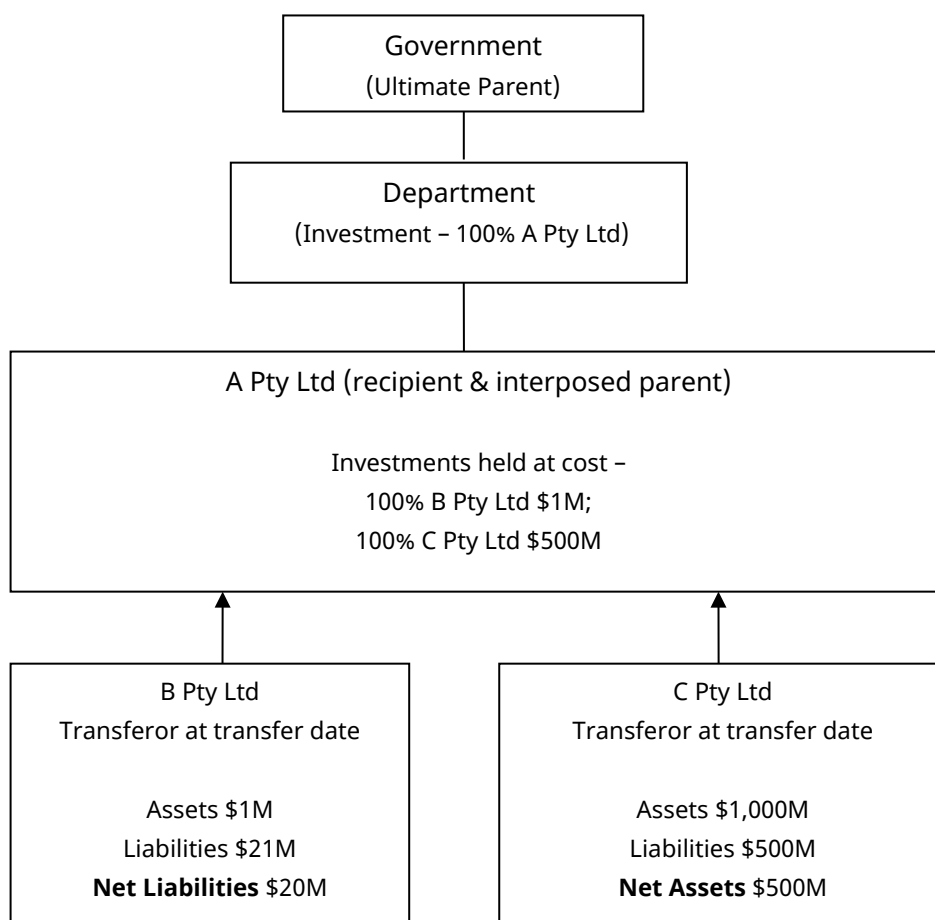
Government
(Ultimate Parent)

Department
(Investment – 100% A Pty Ltd)

A Pty Ltd (recipient & interposed parent)

Investments held at cost –
100% B Pty Ltd \$1M;
100% C Pty Ltd \$500M

B Pty Ltd
Transferor at transfer date

Assets \$1M
Liabilities \$21M
**Net Liabilities** \$20M

C Pty Ltd
Transferor at transfer date

Assets \$1,000M
Liabilities \$500M
**Net Assets** \$500M